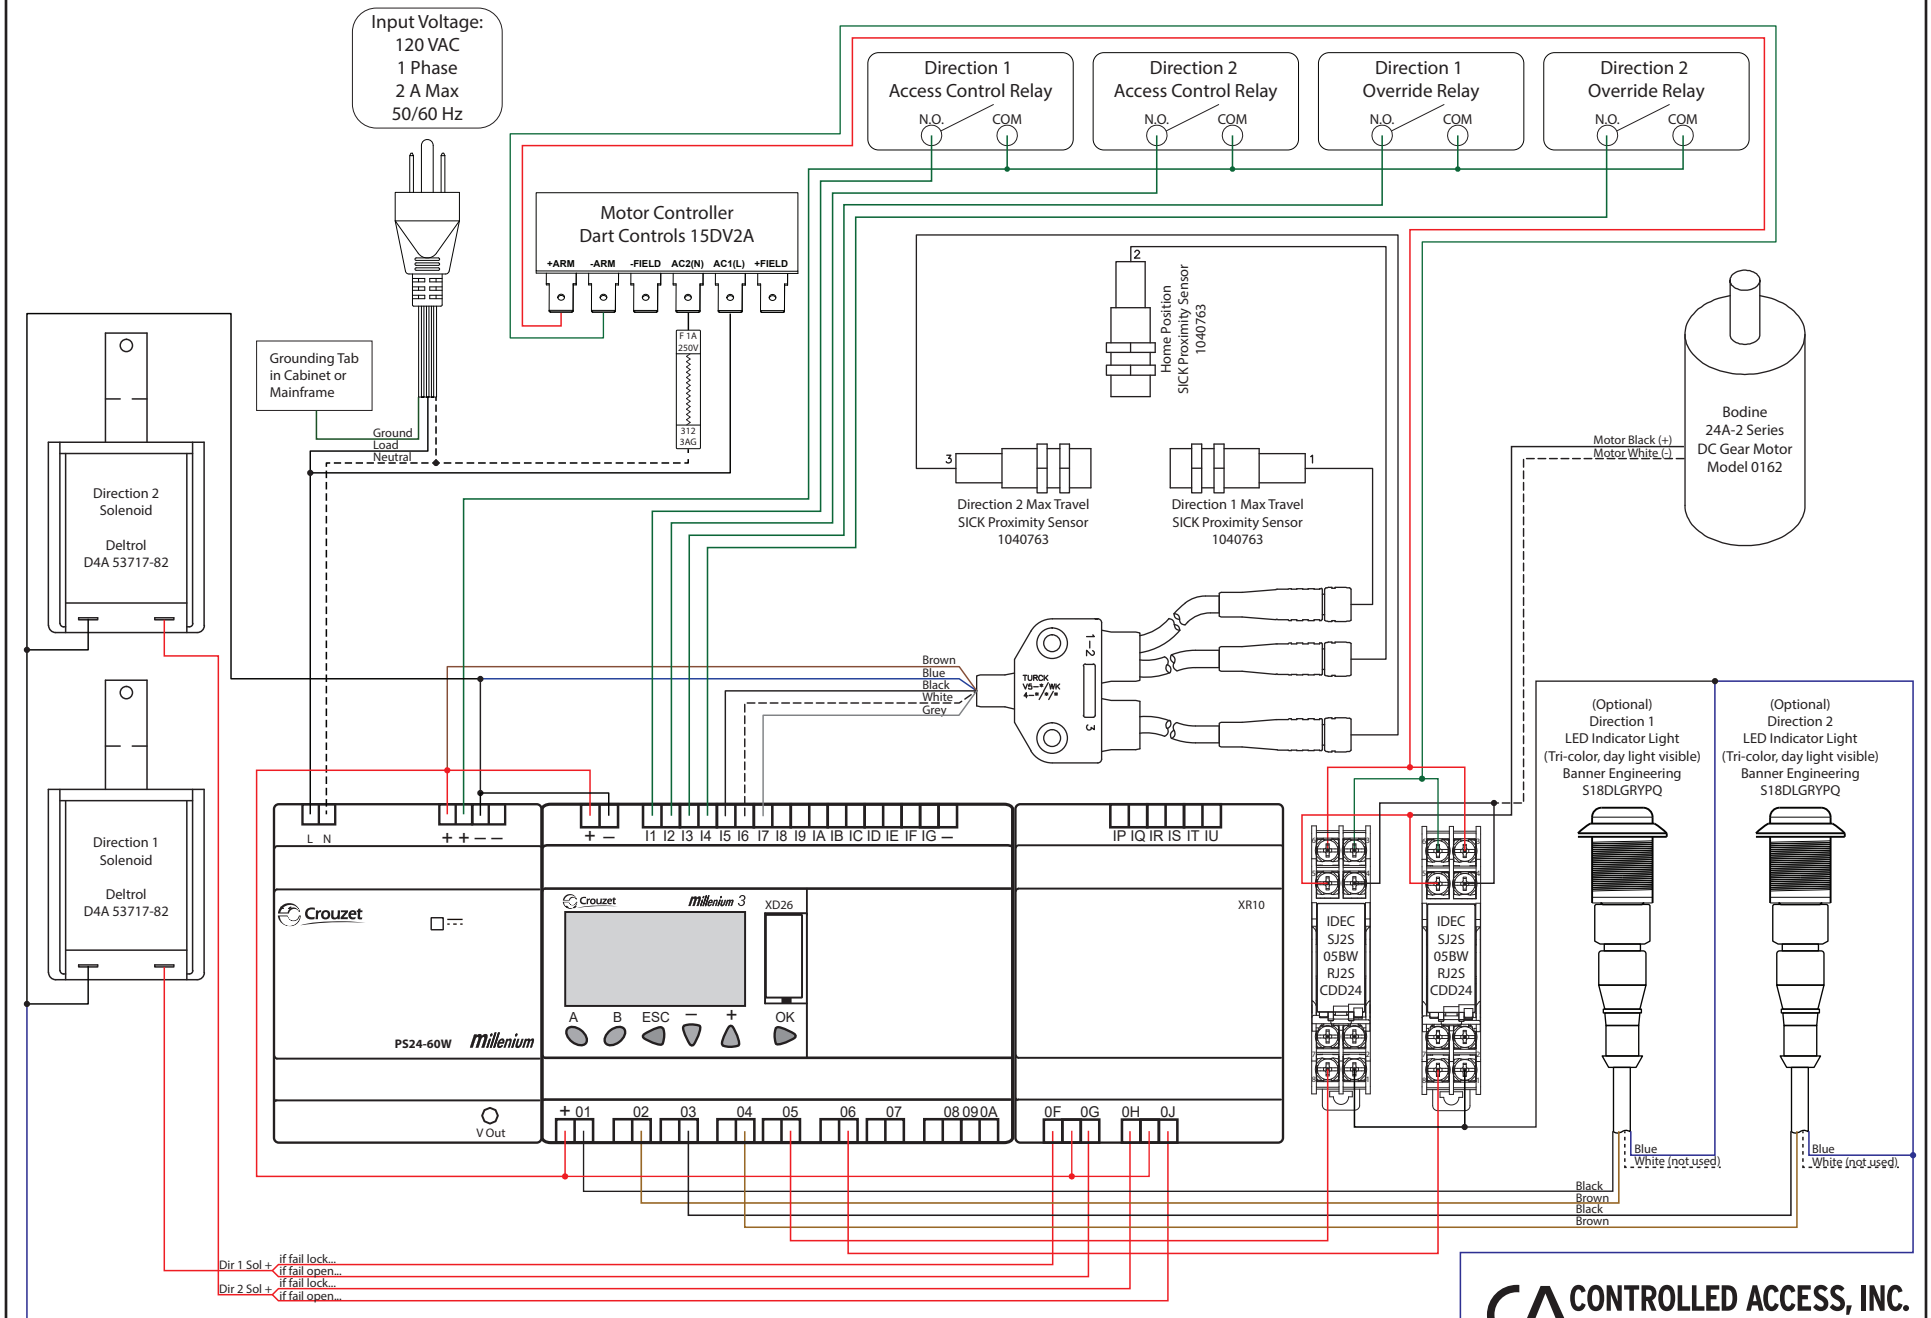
Input Voltage:
120 VAC
1 Phase
2 A Max
50/60 Hz

Direction 1
Access Control Relay
N.O. COM

Direction 2
Access Control Relay
N.O. COM

Direction 1
Override Relay
N.O. COM

Direction 2
Override Relay
N.O. COM

Motor Controller
Dart Controls 15DV2A
+ARM -ARM -FIELD AC2(N) AC1(L) +FIELD

F 1A
250V
312
3AG

Grounding Tab
in Cabinet or
Mainframe

Ground
Load
Neutral

Direction 2
Solenoid

Deltrol
D4A 53717-82

Direction 1
Solenoid

Deltrol
D4A 53717-82

2
Home Position
SICK Proximity Sensor
1040763

3
Direction 2 Max Travel
SICK Proximity Sensor
1040763

1
Direction 1 Max Travel
SICK Proximity Sensor
1040763

Motor Black (+)
Motor White (-)

Bodine
24A-2 Series
DC Gear Motor
Model 0162

Brown
Blue
Black
White
Grey

TURCK
1–2
3

(Optional)
Direction 1
LED Indicator Light
(Tri-color, day light visible)
Banner Engineering
S18DLGRYPQ

(Optional)
Direction 2
LED Indicator Light
(Tri-color, day light visible)
Banner Engineering
S18DLGRYPQ

L N
+ + – –
+ –
I1 I2 I3 I4 I5 I6 I7 I8 I9 IA IB IC ID IE IF IG –
IP IQ IR IS IT IU

Crouzet
PS24-60W Millenium
V Out

Crouzet Millenium 3
XD26
A B ESC – + OK

XR10

IDEC
SJ2S
05BW
RJ2S
CDD24

IDEC
SJ2S
05BW
RJ2S
CDD24

+ 01 02 03 04 05 06 07 08 09 0A
0F 0G 0H 0J

Blue
White (not used)
Blue
White (not used)
Black
Brown
Black
Brown

Dir 1 Sol + if fail lock...
if fail open...
Dir 2 Sol + if fail lock...
if fail open...

CONTROLLED ACCESS, INC.